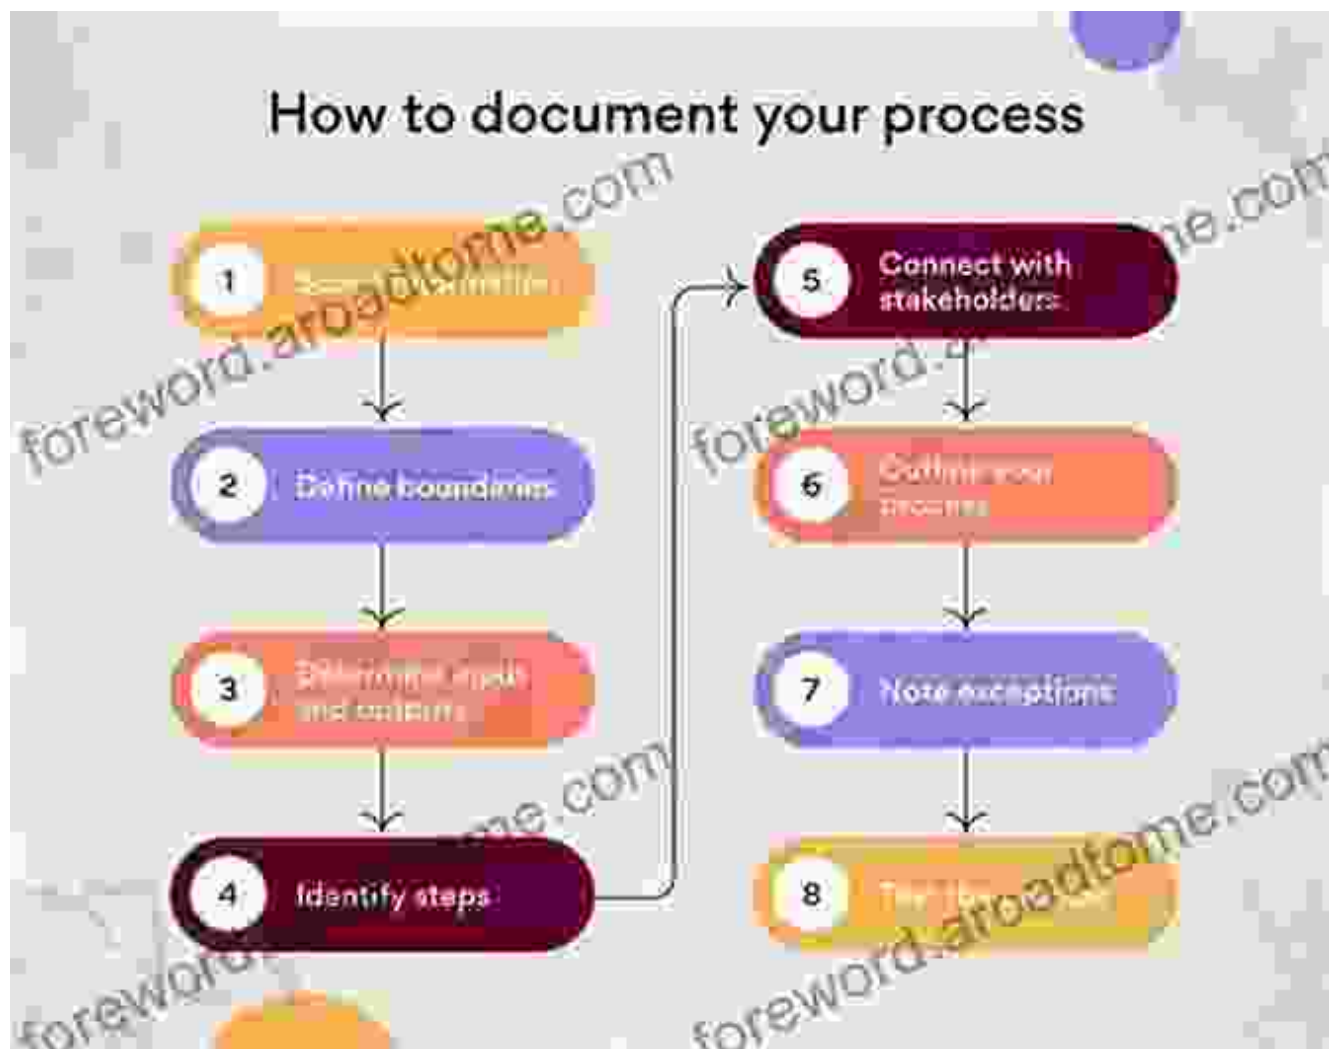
How to document your process

1 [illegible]

2 Define boundaries

3 Determine input and outputs

4 Identify steps

5 Connect with stakeholders

6 Outline your process

7 Note exceptions

8 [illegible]

foreword.aroadtome.com
foreword.aroadtome.com
foreword.aroadtome.com
foreword.aroadtome.com